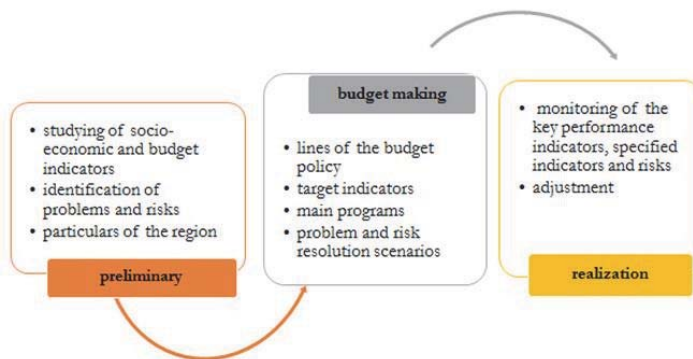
• studying of socio-economic and budget indicators
• identification of problems and risks
• particulars of the region

preliminary

budget making

• lines of the budget policy
• target indicators
• main programs
• problem and risk resolution scenarios

• monitoring of the key performance indicators, specified indicators and risks
• adjustment

realization